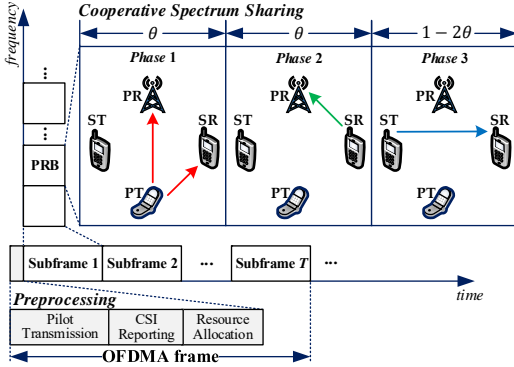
Cooperative Spectrum Sharing

$\theta$

$\theta$

$1 - 2\theta$

frequency

Phase 1

Phase 2

Phase 3

PR

PR

PR

ST

SR

ST

SR

ST

SR

PRB

PT

PT

PT

Subframe 1

Subframe 2

···

Subframe $T$

···

time

Preprocessing

Pilot Transmission

CSI Reporting

Resource Allocation

OFDMA frame